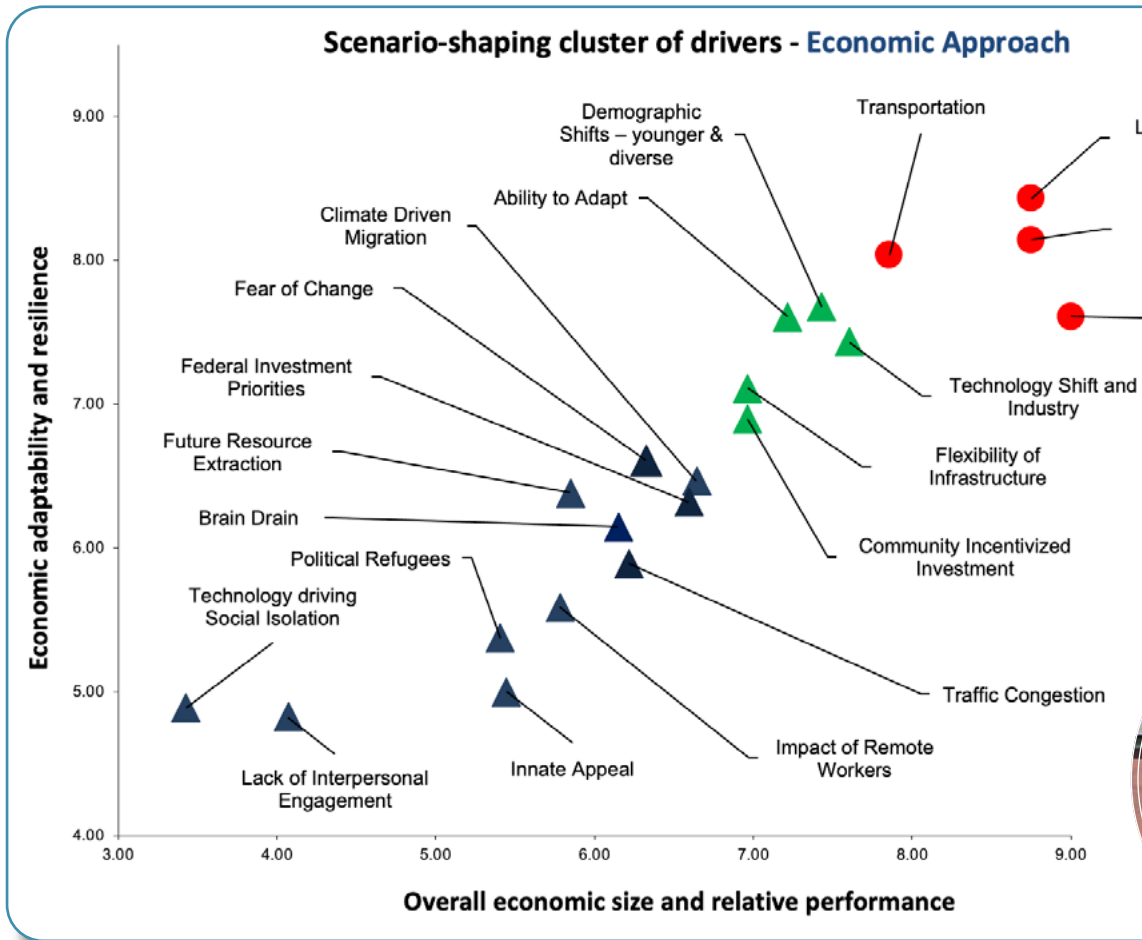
Scenario-shaping cluster of drivers - Economic Approach

9.00
8.00
7.00
6.00
5.00
4.00

Economic adaptability and resilience

Demographic Shifts – younger & diverse

Transportation

L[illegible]

Ability to Adapt

Climate Driven Migration

Fear of Change

Federal Investment Priorities

Technology Shift and Industry

Future Resource Extraction

Flexibility of Infrastructure

Brain Drain

Community Incentivized Investment

Political Refugees

Technology driving Social Isolation

Traffic Congestion

Impact of Remote Workers

Lack of Interpersonal Engagement

Innate Appeal

3.00
4.00
5.00
6.00
7.00
8.00
9.00

Overall economic size and relative performance